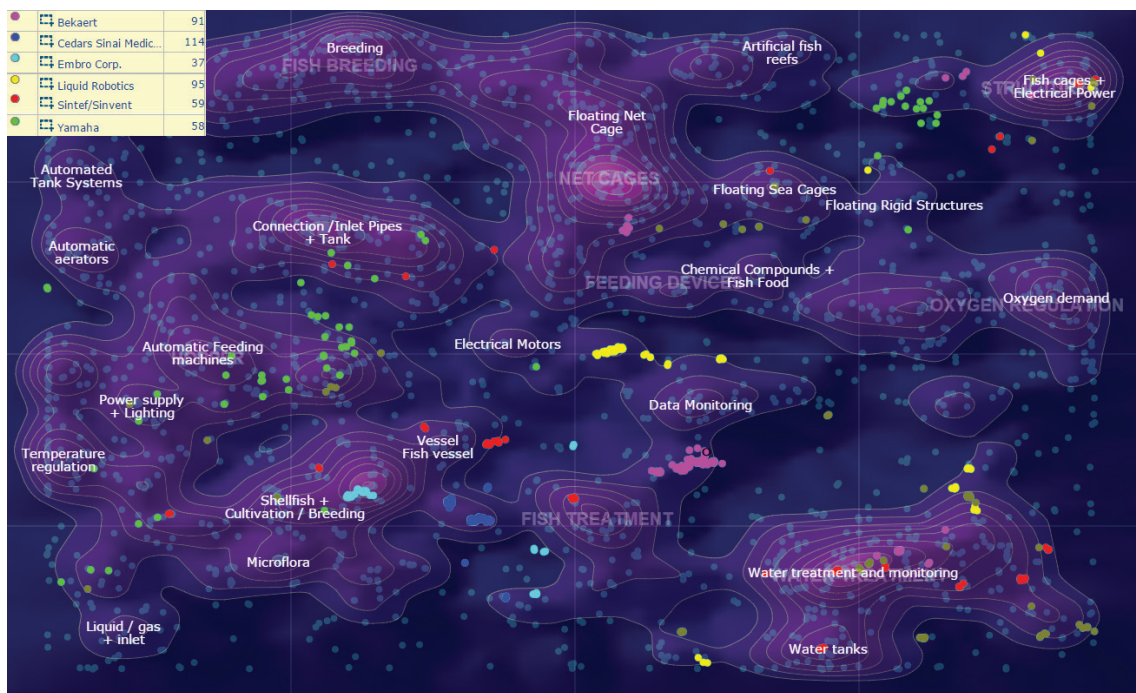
| | | |
|---|---|---|
| | Bekaert | 91 |
| | Cedars Sinai Medic... | 114 |
| | Embro Corp. | 37 |
| | Liquid Robotics | 95 |
| | Sintef/Sinvent | 59 |
| | Yamaha | 58 |

Breeding
FISH BREEDING
Artificial fish reefs
STR
Fish cages + Electrical Power
Floating Net Cage
NET CAGES
Automated Tank Systems
Floating Sea Cages
Floating Rigid Structures
Connection /Inlet Pipes + Tank
Automatic aerators
Chemical Compounds + Fish Food
FEEDING DEVICE
Oxygen demand
OXYGEN REGULATION
Automatic Feeding machines
Electrical Motors
Power supply + Lighting
Data Monitoring
Vessel Fish vessel
Temperature regulation
Shellfish + Cultivation / Breeding
FISH TREATMENT
Microflora
Water treatment and monitoring
Liquid / gas + inlet
Water tanks